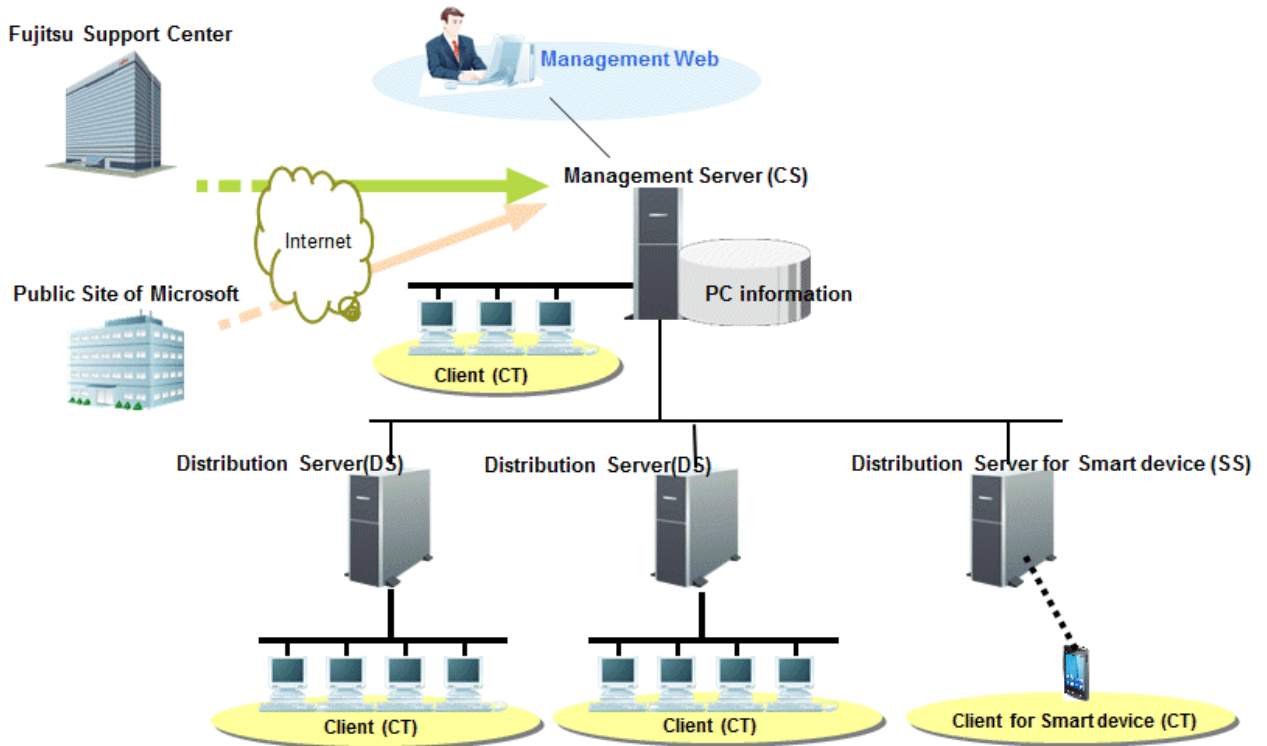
Fujitsu Support Center

Management Web

Management Server (CS)

Internet

Public Site of Microsoft

PC information

Client (CT)

Distribution Server(DS)

Distribution Server(DS)

Distribution Server for Smart device (SS)

Client (CT)

Client (CT)

Client for Smart device (CT)